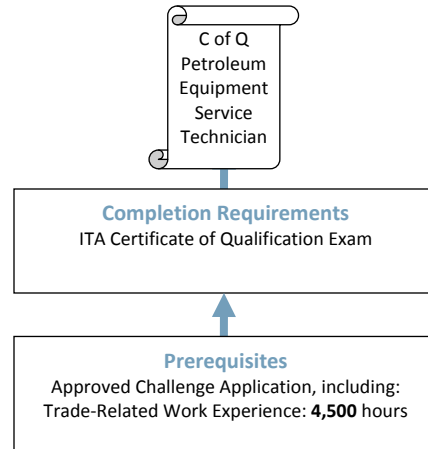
C of Q Petroleum Equipment Service Technician

Completion Requirements
ITA Certificate of Qualification Exam

Prerequisites
Approved Challenge Application, including:
Trade-Related Work Experience: **4,500** hours